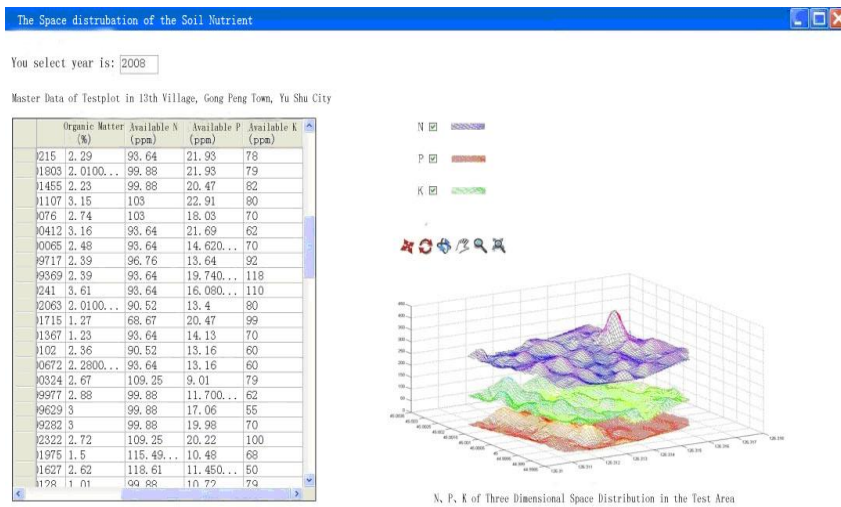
The Space distrubation of the Soil Nutrient

You select year is: 2008

Master Data of Testplot in 13th Village, Gong Peng Town, Yu Shu City

| | Organic Matter (%) | Available N (ppm) | Available P (ppm) | Available K (ppm) |
|---|---|---|---|---|
| 215 | 2.29 | 93.64 | 21.93 | 78 |
| 1803 | 2.0100... | 99.88 | 21.93 | 79 |
| 1455 | 2.23 | 99.88 | 20.47 | 82 |
| 1107 | 3.15 | 103 | 22.91 | 80 |
| 076 | 2.74 | 103 | 18.03 | 70 |
| 0412 | 3.16 | 93.64 | 21.69 | 62 |
| 0065 | 2.48 | 93.64 | 14.620... | 70 |
| 9717 | 2.39 | 96.76 | 13.64 | 92 |
| 9369 | 2.39 | 93.64 | 19.740... | 118 |
| 241 | 3.61 | 93.64 | 16.080... | 110 |
| 2063 | 2.0100... | 90.52 | 13.4 | 80 |
| 1715 | 1.27 | 68.67 | 20.47 | 99 |
| 1367 | 1.23 | 93.64 | 14.13 | 70 |
| 102 | 2.36 | 90.52 | 13.16 | 60 |
| 0672 | 2.2800... | 93.64 | 13.16 | 60 |
| 0324 | 2.67 | 109.25 | 9.01 | 79 |
| 9977 | 2.88 | 99.88 | 11.700... | 62 |
| 9629 | 3 | 99.88 | 17.06 | 55 |
| 9282 | 3 | 99.88 | 19.98 | 70 |
| 2322 | 2.72 | 109.25 | 20.22 | 100 |
| 1975 | 1.5 | 115.49... | 10.48 | 68 |
| 1627 | 2.62 | 118.61 | 11.450... | 50 |
| 128 | 1.01 | 99.88 | 10.72 | 79 |

N ☑
P ☑
K ☑

N, P, K of Three Dimensional Space Distribution in the Test Area